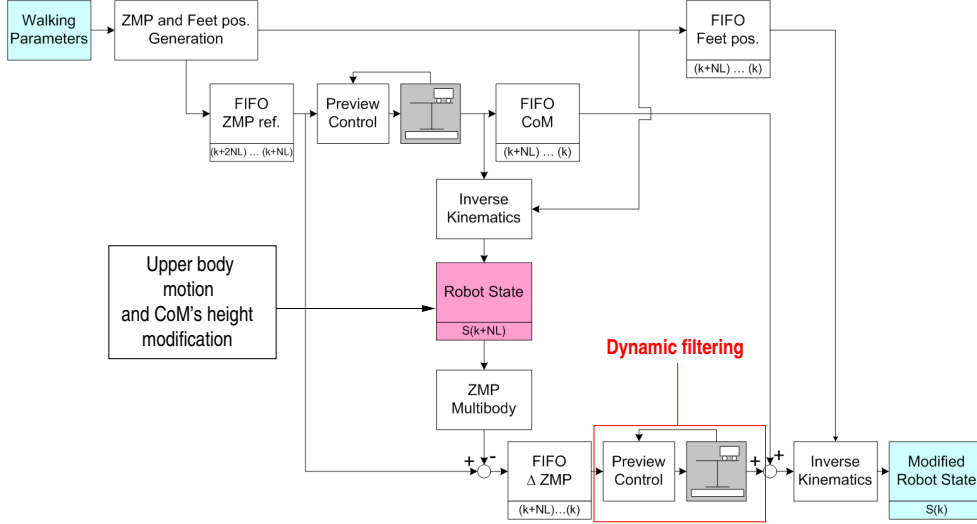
Walking Parameters

ZMP and Feet pos. Generation

FIFO Feet pos.
(k+NL) … (k)

FIFO ZMP ref.
(k+2NL) … (k+NL)

Preview Control

FIFO CoM
(k+NL) … (k)

Inverse Kinematics

Upper body motion and CoM's height modification

Robot State
S(k+NL)

Dynamic filtering

ZMP Multibody

+ -

FIFO Δ ZMP
(k+NL)…(k)

Preview Control

+ +

Inverse Kinematics

Modified Robot State
S(k)